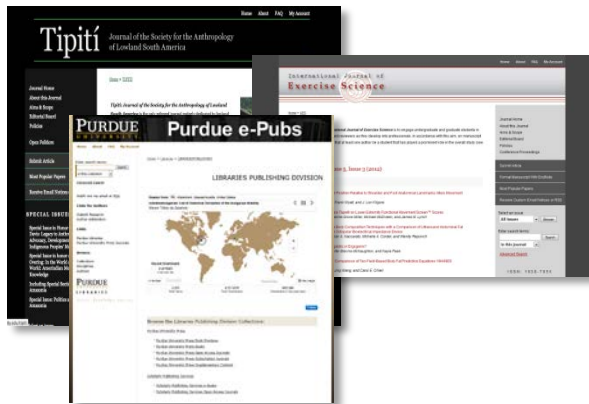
Home About FAQ My Account

Tipití Journal of the Society for the Anthropology of Lowland South America

Home > TIPITI

Tipití: Journal of the Society for the Anthropology of Lowland South America

Journal Home
About this Journal
Aims & Scope
Editorial Board
Policies

Open Folders

Submit Article

Most Popular Papers

Receive Email Notices

SPECIAL ISSUES

International Journal of Exercise Science

Home About FAQ My Account

Journal Home
About this Journal
Aims & Scope
Editorial Board
Policies
Conference Proceedings

Submit Article
Most Popular Papers

Select an issue:
All Issues
Browse

Enter search terms:
Search
in this journal
Advanced Search

ISSN: 1939-795X

Issue 3 (2012)

PURDUE UNIVERSITY Purdue e-Pubs

Home About FAQ My Account

Home > Libraries > LIBRARIESPUBLISHING

LIBRARIES PUBLISHING DIVISION

Enter search terms:
Search
in this series
Advanced Search

Notify me via email or RSS

Links for Authors

Browse Research and Scholarship

Collections
Disciplines
Authors

PURDUE LIBRARIES

Browse the Libraries Publishing Division Collections:

Purdue University Press

Libraries Publishing Services